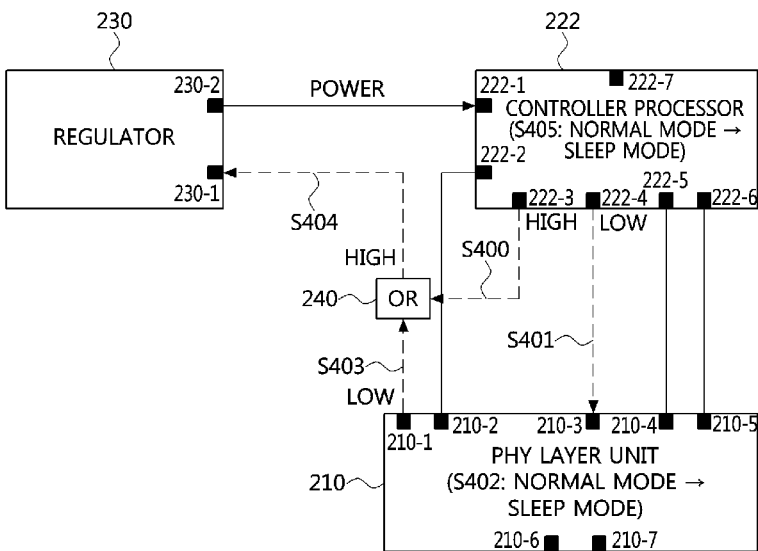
230

222

230-2

POWER

222-1

222-7

REGULATOR

CONTROLLER PROCESSOR (S405: NORMAL MODE → SLEEP MODE)

222-2

230-1

222-3

222-4

222-5

222-6

S404

HIGH

LOW

HIGH

S400

240

OR

S401

S403

LOW

210-1

210-2

210-3

210-4

210-5

PHY LAYER UNIT (S402: NORMAL MODE → SLEEP MODE)

210

210-6

210-7